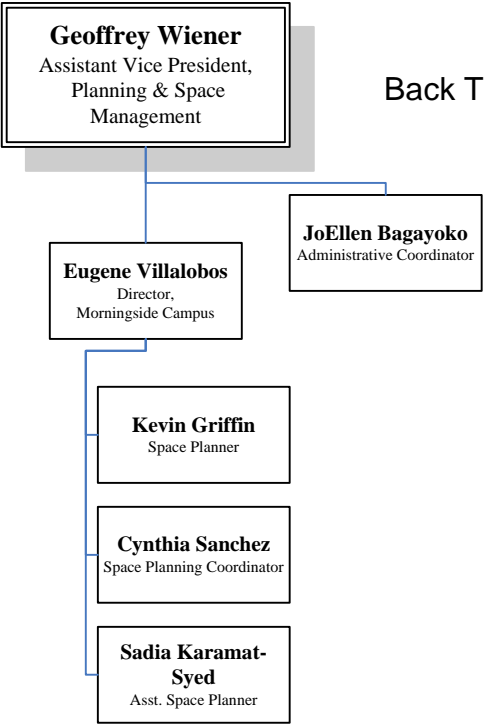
**Geoffrey Wiener**
Assistant Vice President, Planning & Space Management

Back T

**JoEllen Bagayoko**
Administrative Coordinator

**Eugene Villalobos**
Director, Morningside Campus

**Kevin Griffin**
Space Planner

**Cynthia Sanchez**
Space Planning Coordinator

**Sadia Karamat-Syed**
Asst. Space Planner